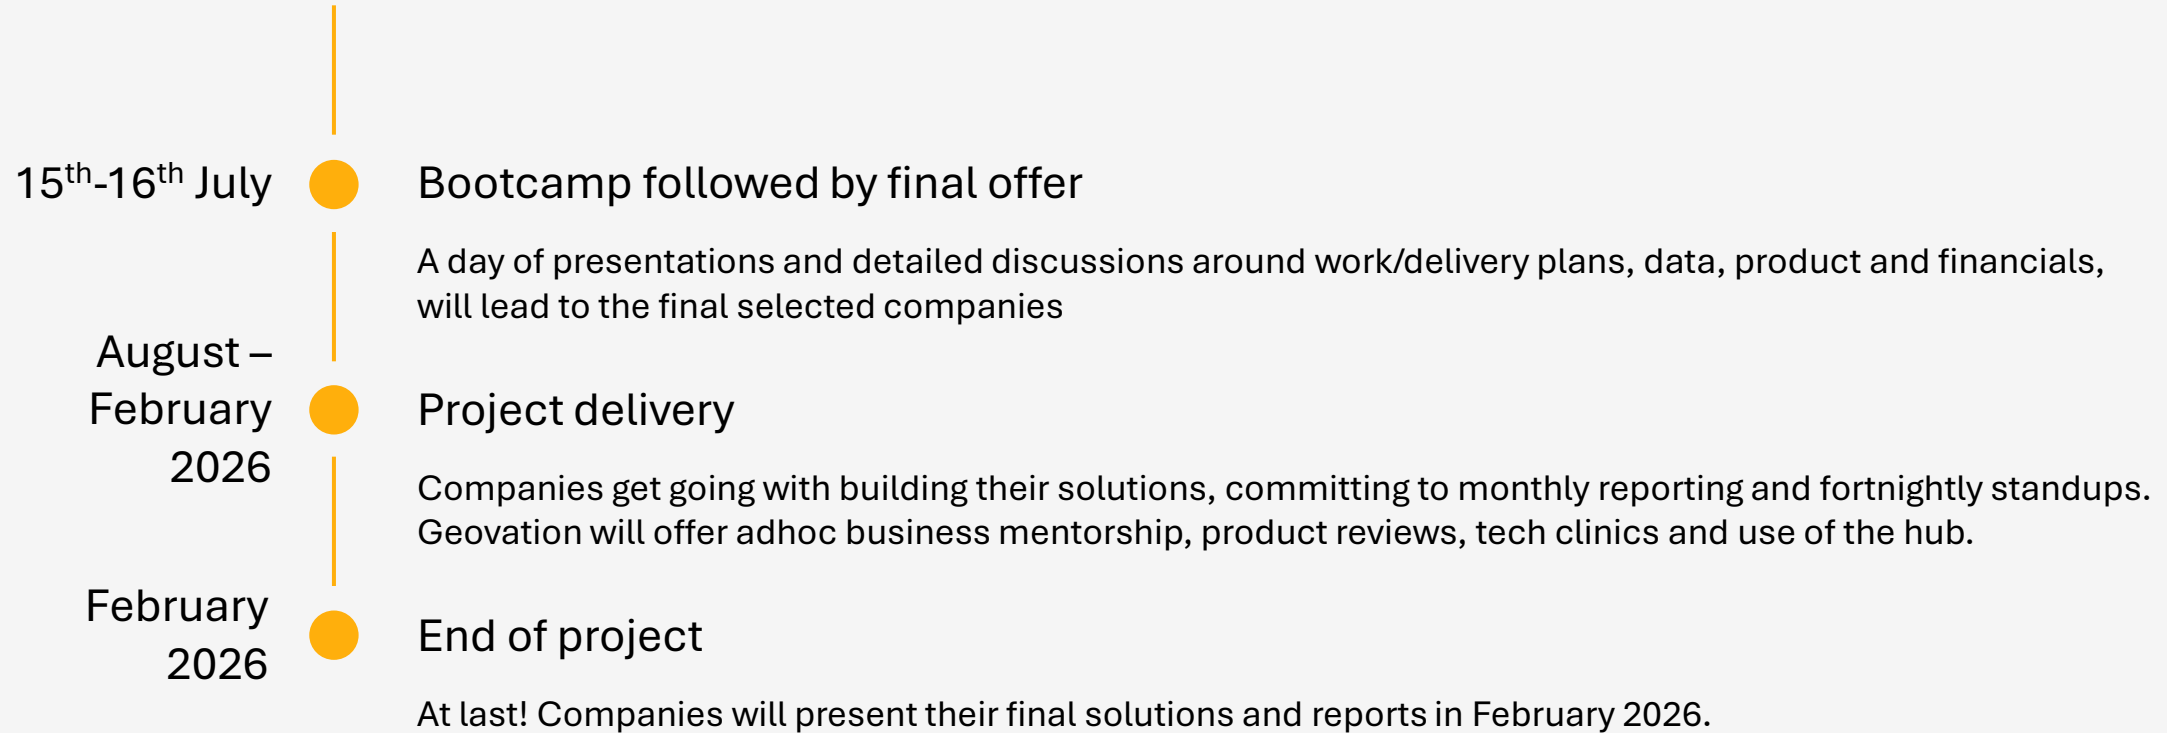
15$^{th}$-16$^{th}$ July

Bootcamp followed by final offer

A day of presentations and detailed discussions around work/delivery plans, data, product and financials, will lead to the final selected companies

August – February 2026

Project delivery

Companies get going with building their solutions, committing to monthly reporting and fortnightly standups. Geovation will offer adhoc business mentorship, product reviews, tech clinics and use of the hub.

February 2026

End of project

At last! Companies will present their final solutions and reports in February 2026.